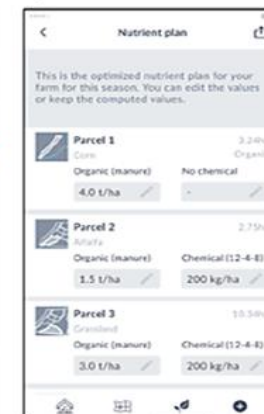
Nutrient plan

This is the optimized nutrient plan for your farm for this season. You can edit the values or keep the computed values.

Parcel 1
Corn
3.24h
Organi
Organic (manure)
No chemical
4.0 t/ha
-

Parcel 2
Alfalfa
2.75h
Organic (manure)
Chemical (12-4-8)
1.5 t/ha
200 kg/ha

Parcel 3
Grassland
10.54h
Organic (manure)
Chemical (12-4-8)
3.0 t/ha
200 kg/ha